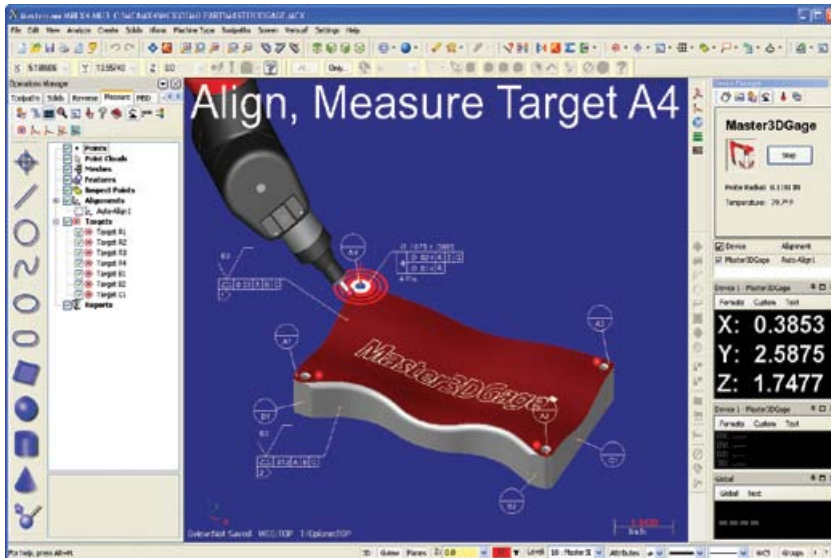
Align, Measure Target A4

File Edit View Analyze Create Solids Xform Machine Type Toolpaths Screen Verisurf Settings Help

Operations Manager

Toolpaths Solids Reverse Measure PRD

Points
Point Clouds
Meshes
Features
Inspect Points
Alignments
Auto-Align 1
Targets
Target A1
Target A2
Target A3
Target A4
Target B1
Target B2
Target C1
Reports

Master3DGage

Stop

Probe Radius: 0.1181 IN
Temperature: 70.7°F

Device Alignment
Master3DGage Auto-Align 1

Device 1 : Master3DGage
Formats Custom Text

X: 0.3853
Y: 2.5875
Z: 1.7477

Device 1 : Master3DGage
Formats Custom Text

Global
Global Text

A4
A3
A1
B1
B2
C1

Master3DGage

Gview:Not Saved WCS:TOP T/Cplane:TOP

For help, press Alt+H.

3D Gview Planes Z: 0.0 Level 10 : Master3I Attributes WCS Groups